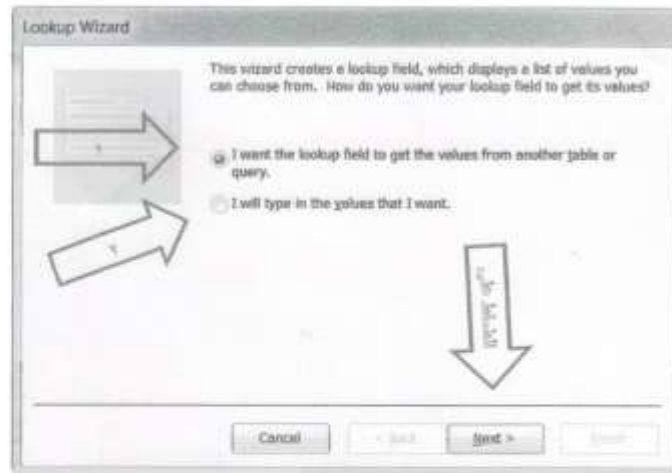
Lookup Wizard

This wizard creates a lookup field, which displays a list of values you can choose from. How do you want your lookup field to get its values?

١

I want the lookup field to get the values from another table or query.

٢

I will type in the values that I want.

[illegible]

Cancel

< Back

Next >

Finish